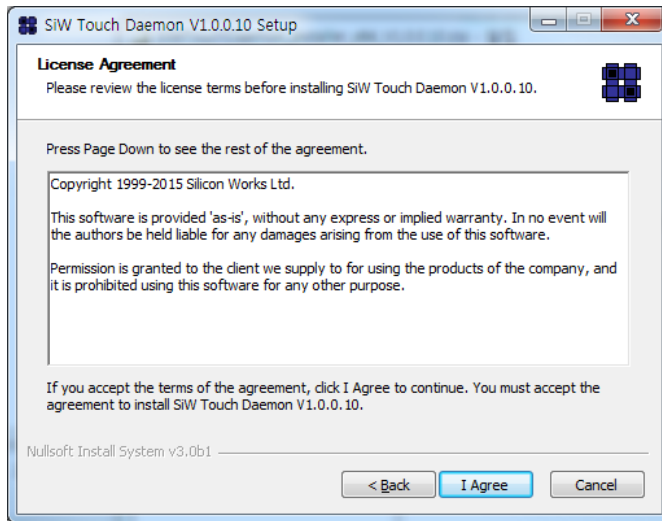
SiW Touch Daemon V1.0.0.10 Setup

License Agreement
Please review the license terms before installing SiW Touch Daemon V1.0.0.10.

Press Page Down to see the rest of the agreement.

Copyright 1999-2015 Silicon Works Ltd.

This software is provided 'as-is', without any express or implied warranty. In no event will the authors be held liable for any damages arising from the use of this software.

Permission is granted to the client we supply to for using the products of the company, and it is prohibited using this software for any other purpose.

If you accept the terms of the agreement, click I Agree to continue. You must accept the agreement to install SiW Touch Daemon V1.0.0.10.

Nullsoft Install System v3.0b1

< Back | I Agree | Cancel